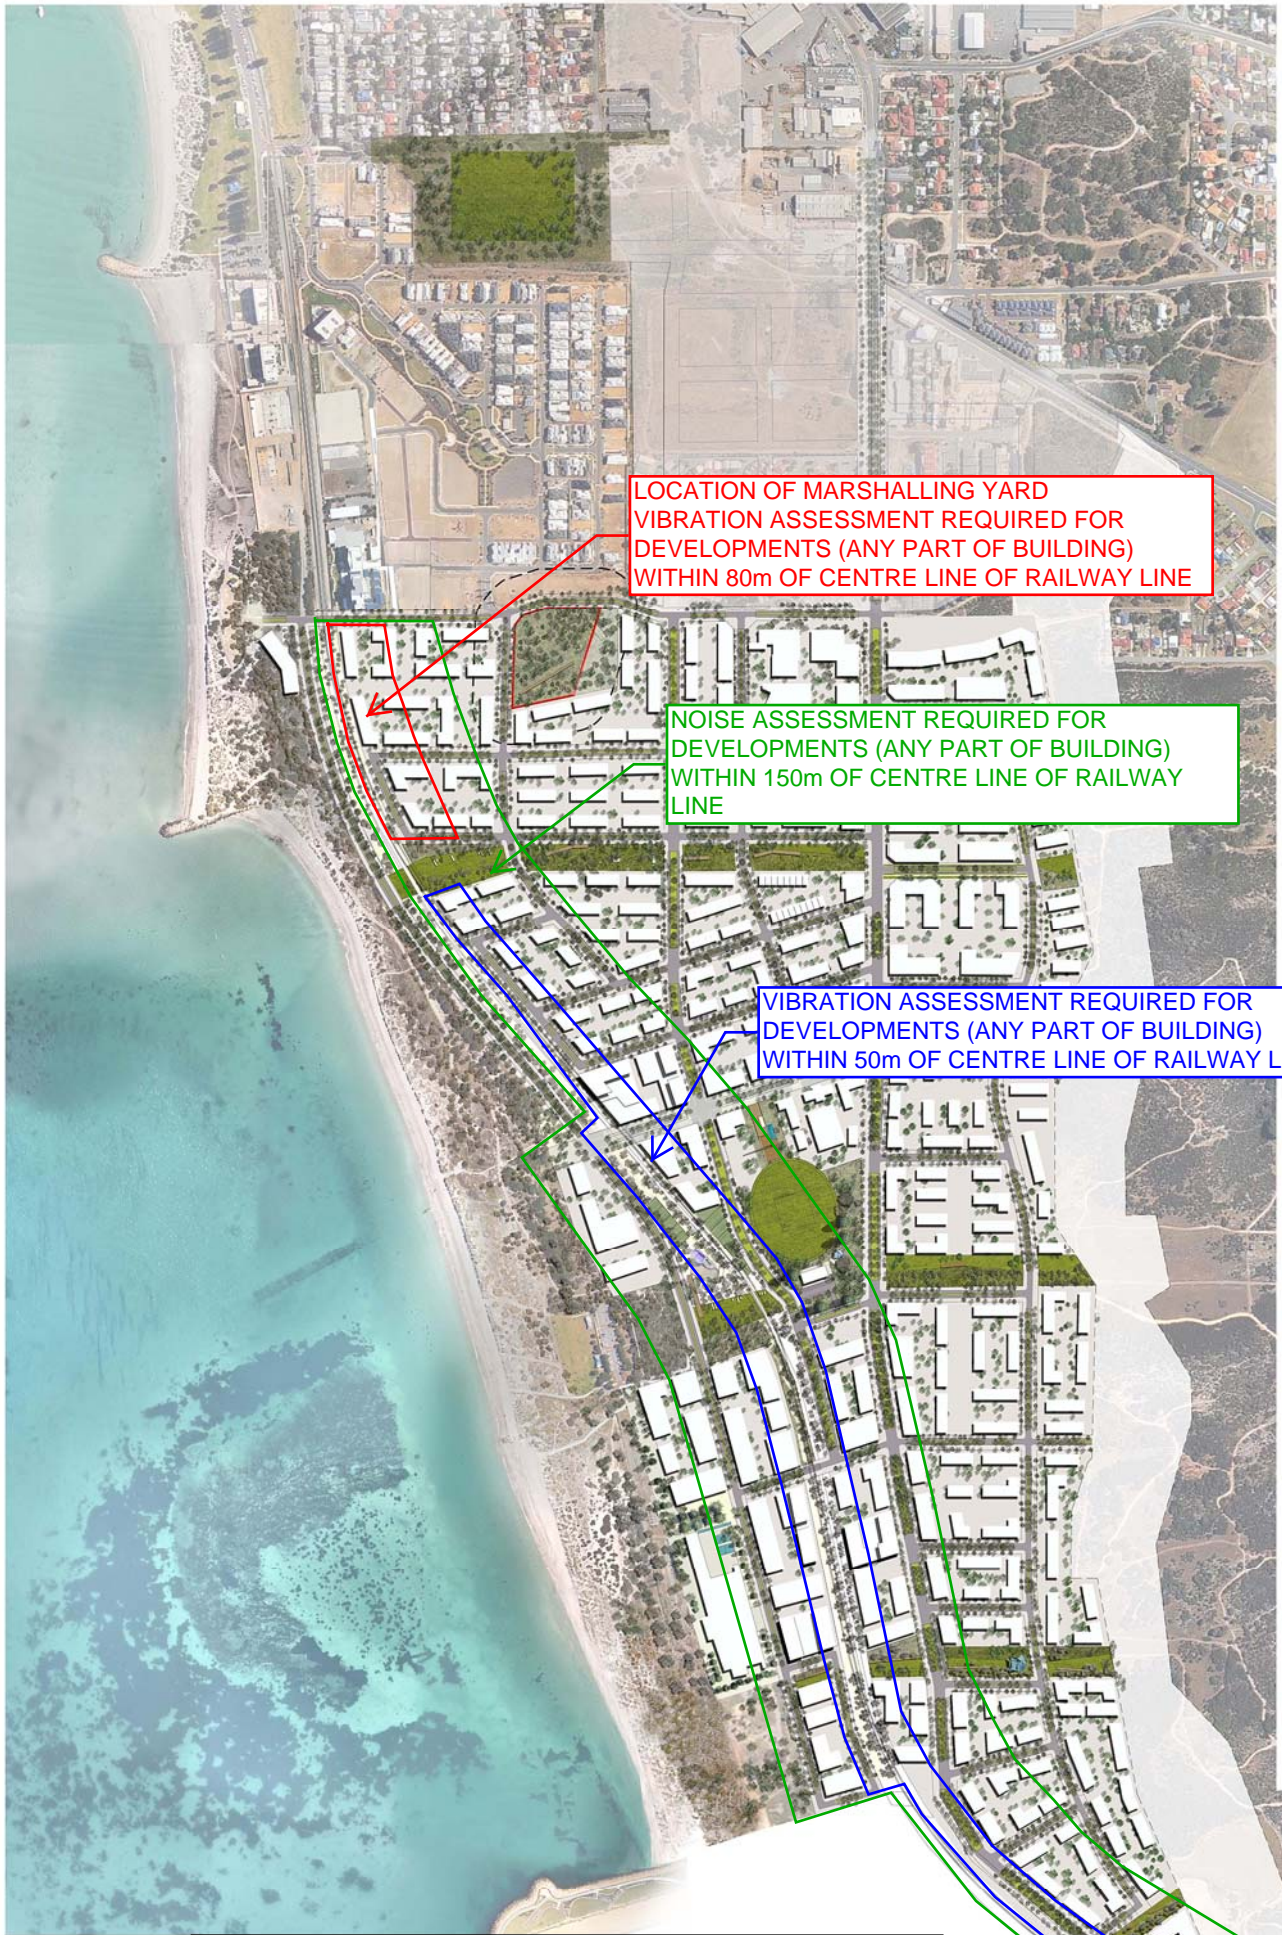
LOCATION OF MARSHALLING YARD
VIBRATION ASSESSMENT REQUIRED FOR DEVELOPMENTS (ANY PART OF BUILDING) WITHIN 80m OF CENTRE LINE OF RAILWAY LINE

NOISE ASSESSMENT REQUIRED FOR DEVELOPMENTS (ANY PART OF BUILDING) WITHIN 150m OF CENTRE LINE OF RAILWAY LINE

VIBRATION ASSESSMENT REQUIRED FOR DEVELOPMENTS (ANY PART OF BUILDING) WITHIN 50m OF CENTRE LINE OF RAILWAY L